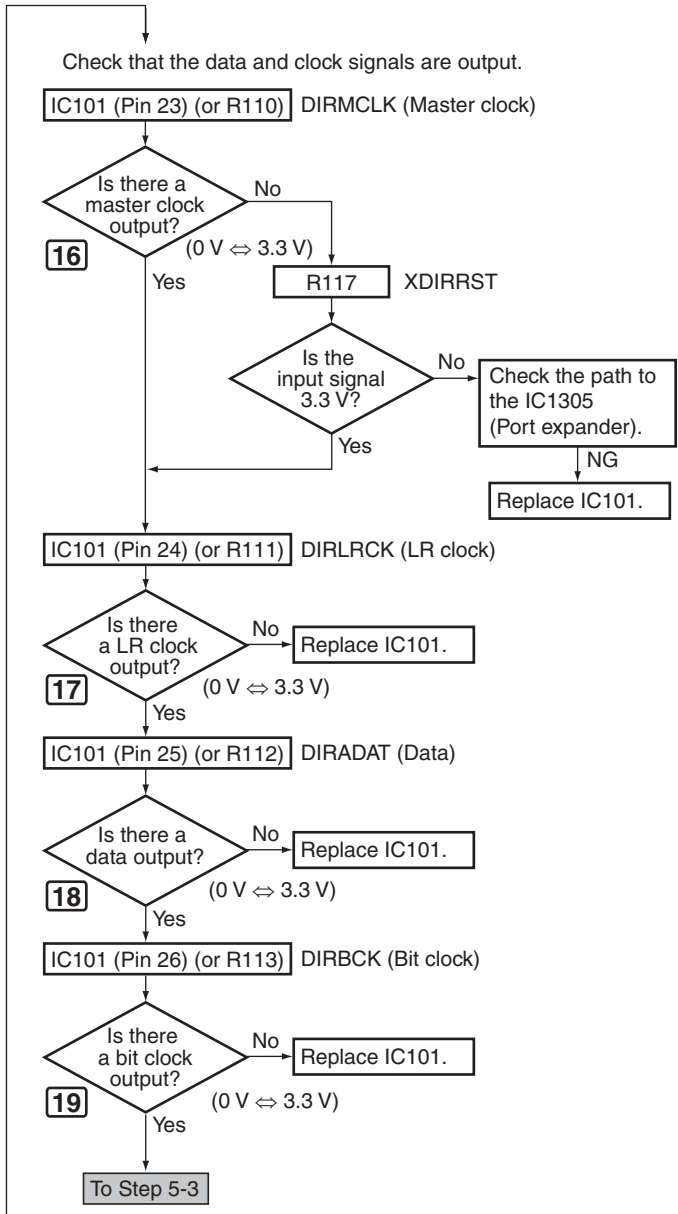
Check that the data and clock signals are output.

IC101 (Pin 23) (or R110) DIRMCLK (Master clock)

Is there a master clock output?

No

(0 V $\Leftrightarrow$ 3.3 V)

16

Yes

R117 XDIRRST

Is the input signal 3.3 V?

No

Check the path to the IC1305 (Port expander).

NG

Replace IC101.

Yes

IC101 (Pin 24) (or R111) DIRLRCK (LR clock)

Is there a LR clock output?

No

Replace IC101.

17

(0 V $\Leftrightarrow$ 3.3 V)

Yes

IC101 (Pin 25) (or R112) DIRADAT (Data)

Is there a data output?

No

Replace IC101.

18

(0 V $\Leftrightarrow$ 3.3 V)

Yes

IC101 (Pin 26) (or R113) DIRBCK (Bit clock)

Is there a bit clock output?

No

Replace IC101.

19

(0 V $\Leftrightarrow$ 3.3 V)

Yes

To Step 5-3